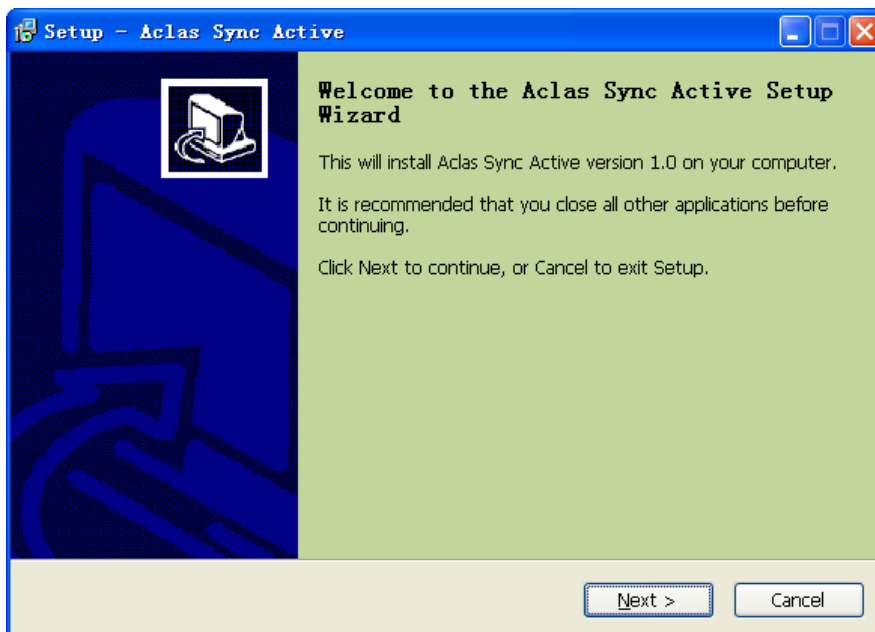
Setup - Aclas Sync Active

Welcome to the Aclas Sync Active Setup Wizard

This will install Aclas Sync Active version 1.0 on your computer.

It is recommended that you close all other applications before continuing.

Click Next to continue, or Cancel to exit Setup.

Next >

Cancel